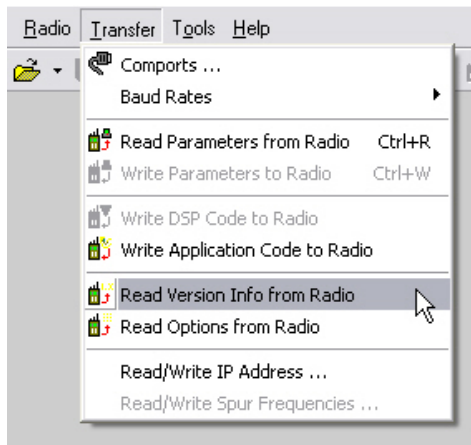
Radio Transfer Tools Help

Comports ...
Baud Rates

Read Parameters from Radio Ctrl+R
Write Parameters to Radio Ctrl+W

Write DSP Code to Radio
Write Application Code to Radio

Read Version Info from Radio
Read Options from Radio

Read/Write IP Address ...
Read/Write Spur Frequencies ...